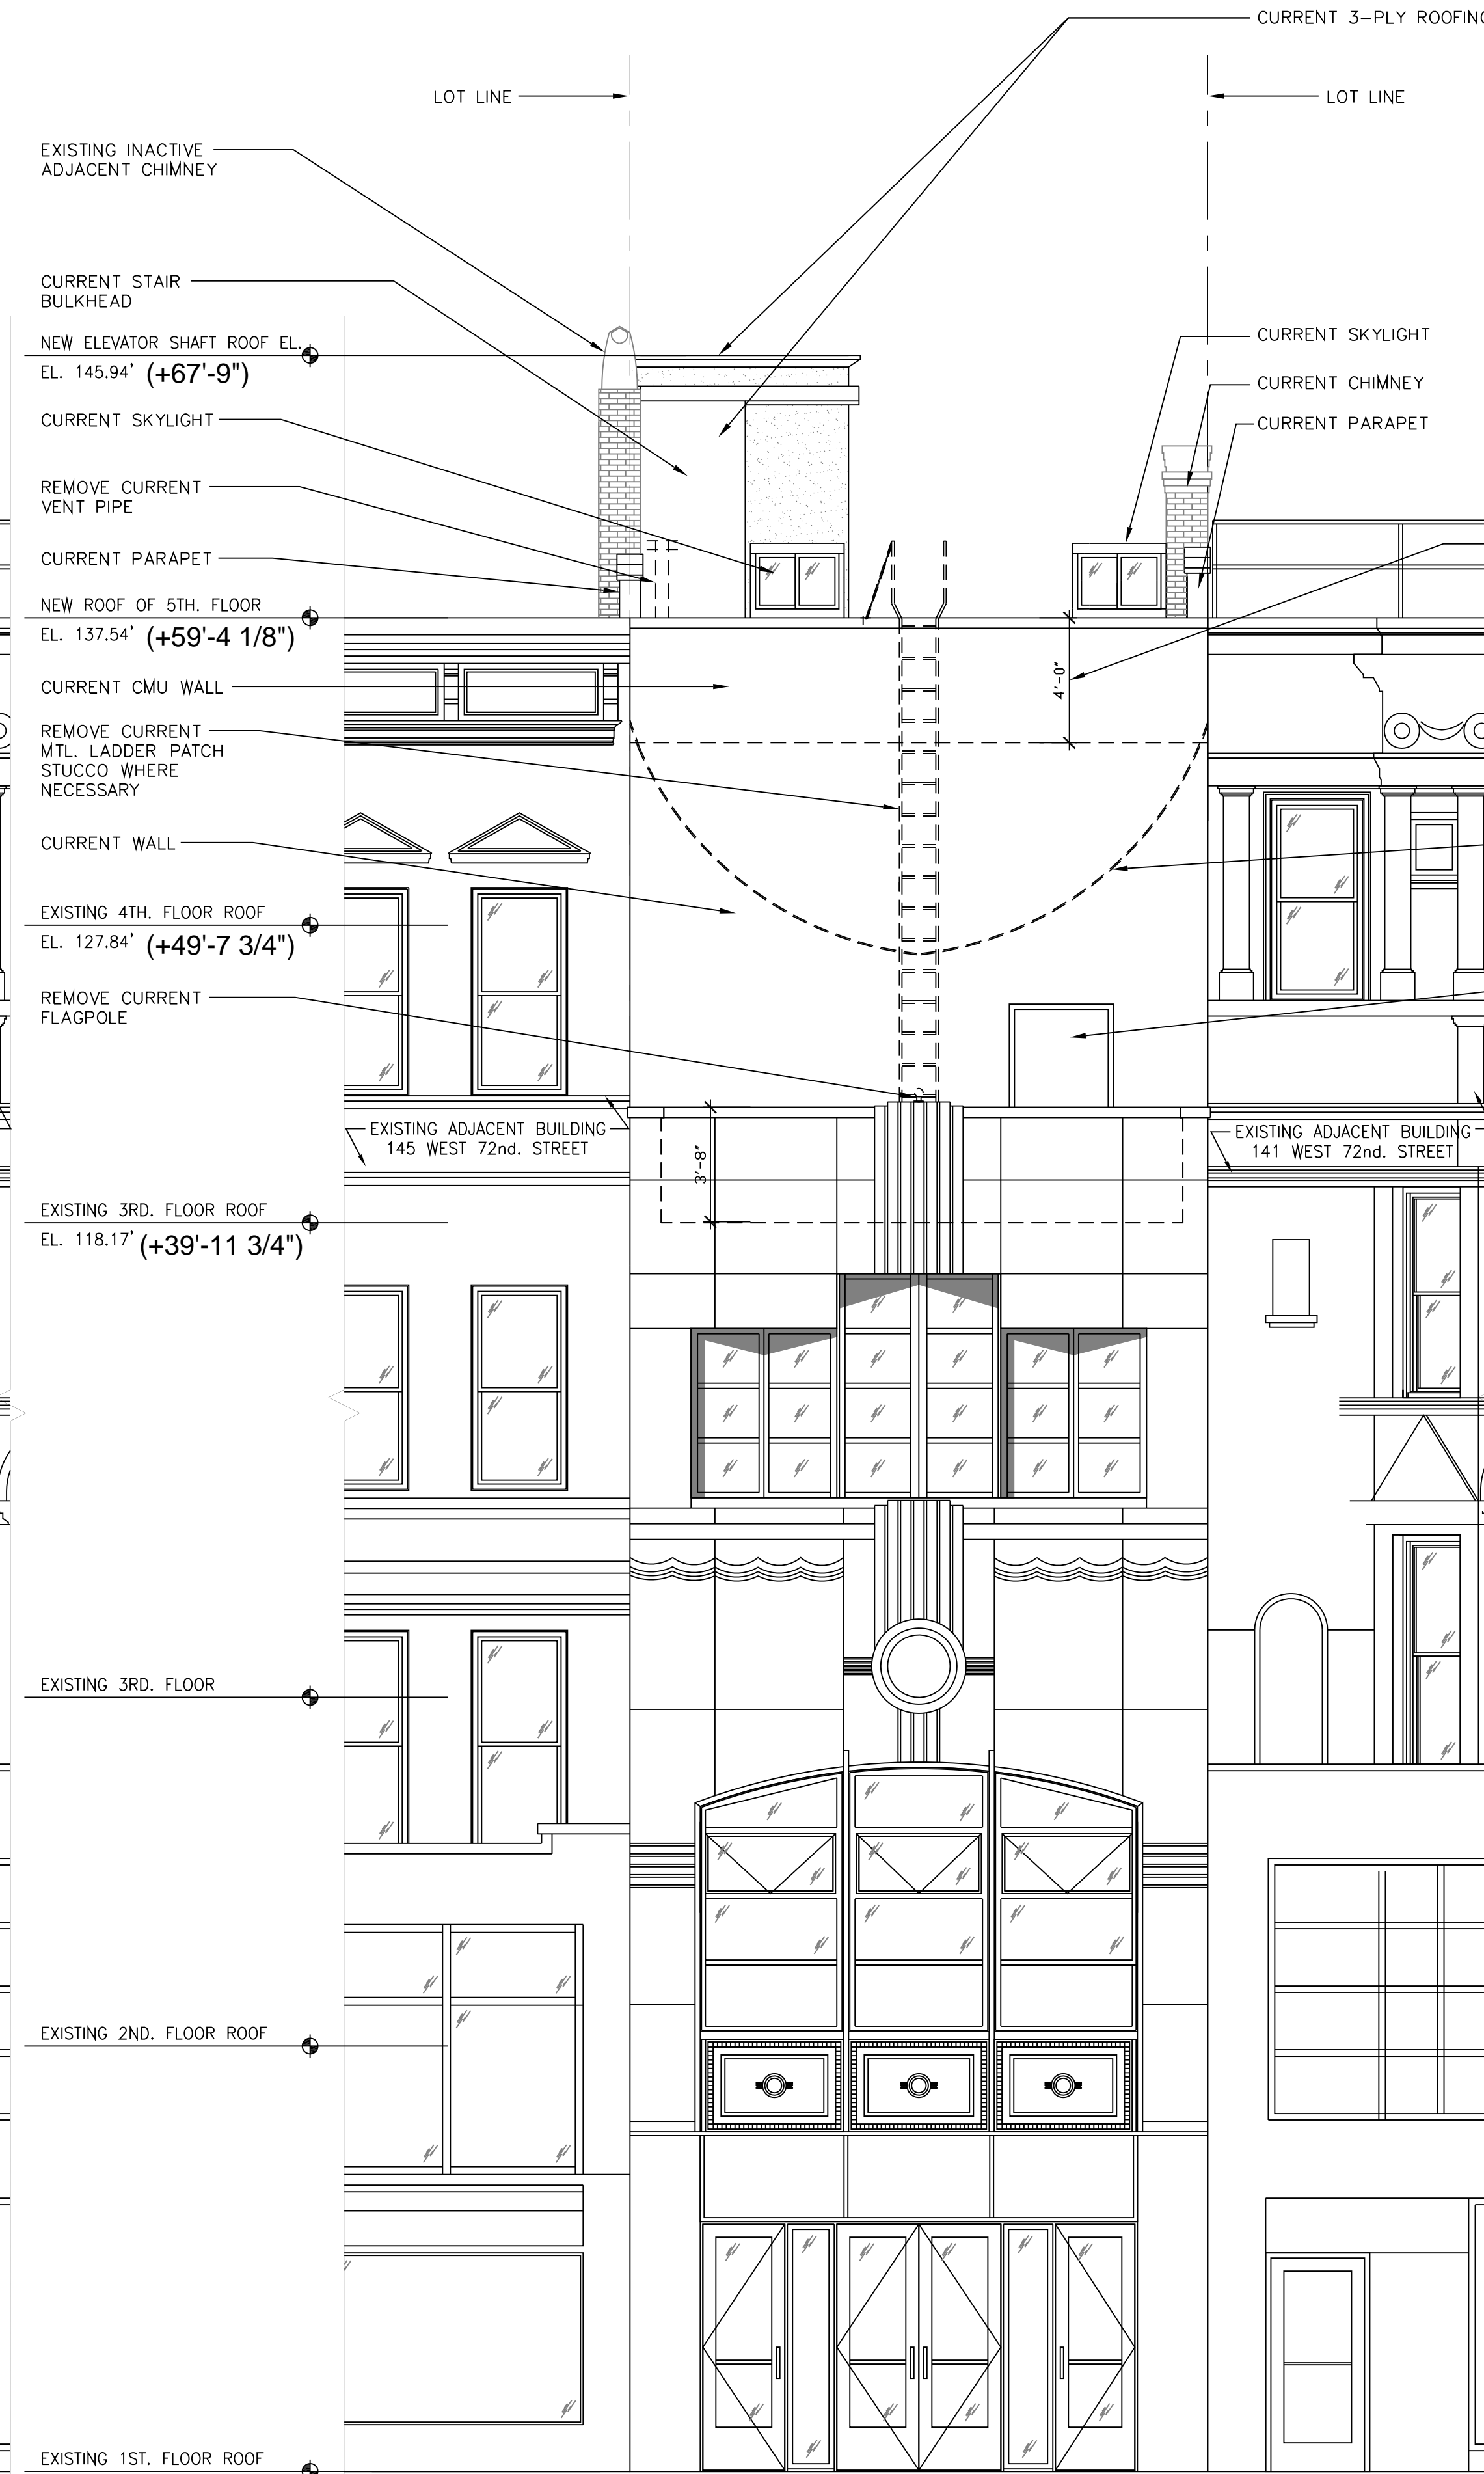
CURRENT 3-PLY ROOFING

LOT LINE

LOT LINE

EXISTING INACTIVE ADJACENT CHIMNEY

CURRENT STAIR BULKHEAD

NEW ELEVATOR SHAFT ROOF EL.
EL. 145.94' (+67'-9")

CURRENT SKYLIGHT

REMOVE CURRENT VENT PIPE

CURRENT PARAPET

NEW ROOF OF 5TH. FLOOR
EL. 137.54' (+59'-4 1/8")

CURRENT CMU WALL

REMOVE CURRENT MTL. LADDER PATCH STUCCO WHERE NECESSARY

CURRENT WALL

EXISTING 4TH. FLOOR ROOF
EL. 127.84' (+49'-7 3/4")

REMOVE CURRENT FLAGPOLE

CURRENT SKYLIGHT

CURRENT CHIMNEY

CURRENT PARAPET

4'-0"

3'-8"

EXISTING ADJACENT BUILDING
145 WEST 72nd. STREET

EXISTING ADJACENT BUILDING
141 WEST 72nd. STREET

EXISTING 3RD. FLOOR ROOF
EL. 118.17' (+39'-11 3/4")

EXISTING 3RD. FLOOR

EXISTING 2ND. FLOOR ROOF

EXISTING 1ST. FLOOR ROOF